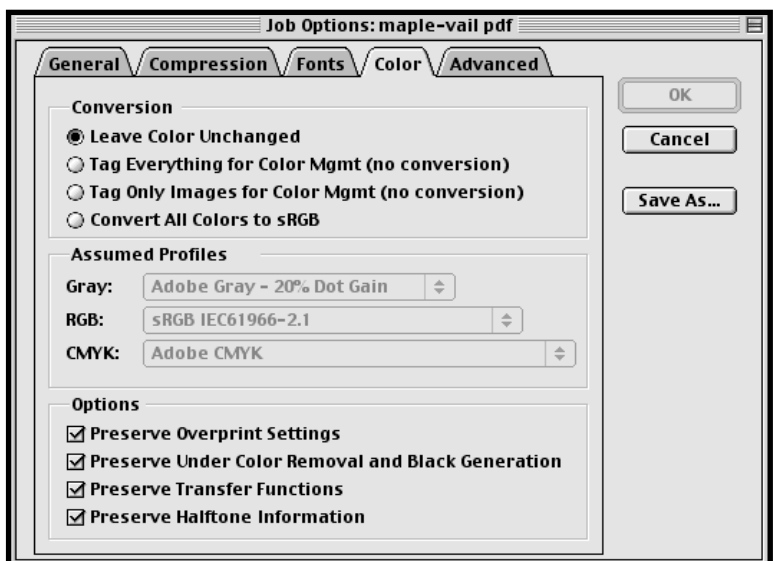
Job Options: maple-vail pdf

General Compression Fonts Color Advanced

Conversion

Leave Color Unchanged

Tag Everything for Color Mgmt (no conversion)

Tag Only Images for Color Mgmt (no conversion)

Convert All Colors to sRGB

Assumed Profiles

Gray: Adobe Gray - 20% Dot Gain

RGB: sRGB IEC61966-2.1

CMYK: Adobe CMYK

Options

Preserve Overprint Settings

Preserve Under Color Removal and Black Generation

Preserve Transfer Functions

Preserve Halftone Information

OK

Cancel

Save As...